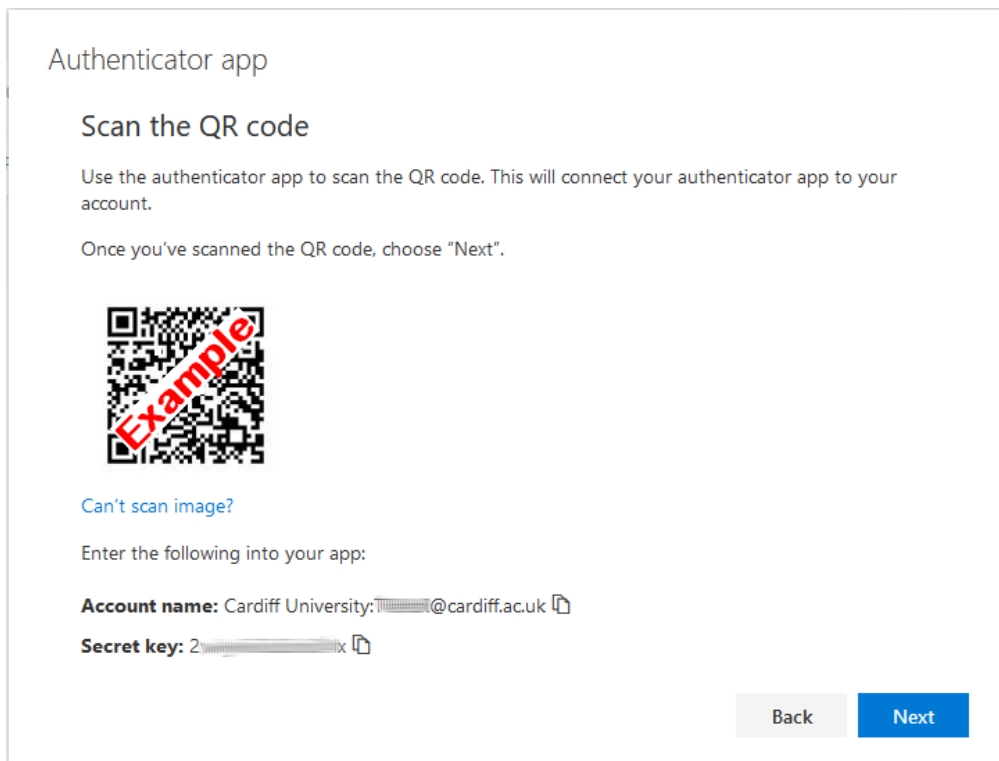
Authenticator app

Scan the QR code

Use the authenticator app to scan the QR code. This will connect your authenticator app to your account.

Once you've scanned the QR code, choose "Next".

Example

Can't scan image?

Enter the following into your app:

**Account name:** Cardiff University:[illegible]@cardiff.ac.uk

**Secret key:** 2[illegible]x

Back

Next